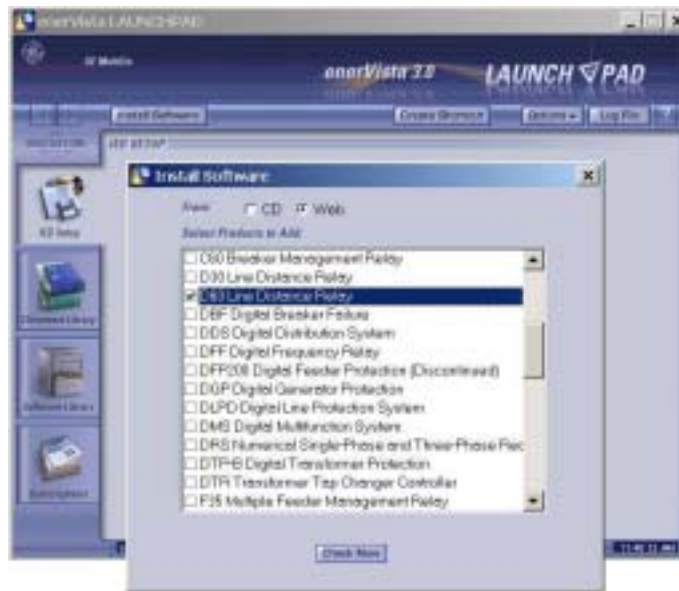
enerVista LAUNCHPAD
GE Multilin
enerVista 3.0 LAUNCH PAD
Install Software
Create Bromure
Options
Log File
?
IED SETUP
IED Setup
Document Library
Software Library
Subscriptions
Install Software
From CD Web
Select Products to Add
C60 Breaker Management Relay
D30 Line Distance Relay
D60 Line Distance Relay
DBF Digital Breaker Failure
DDS Digital Distribution System
DFF Digital Frequency Relay
DFP200 Digital Feeder Protection (Discontinued)
DGP Digital Generator Protection
DLPD Digital Line Protection System
DMS Digital Multifunction System
DRS Numerical Single-Phase and Three-Phase Rec
DTP-B Digital Transformer Protection
DTR Transformer Tap Changer Controller
F35 Multiple Feeder Management Relay
Check Now
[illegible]